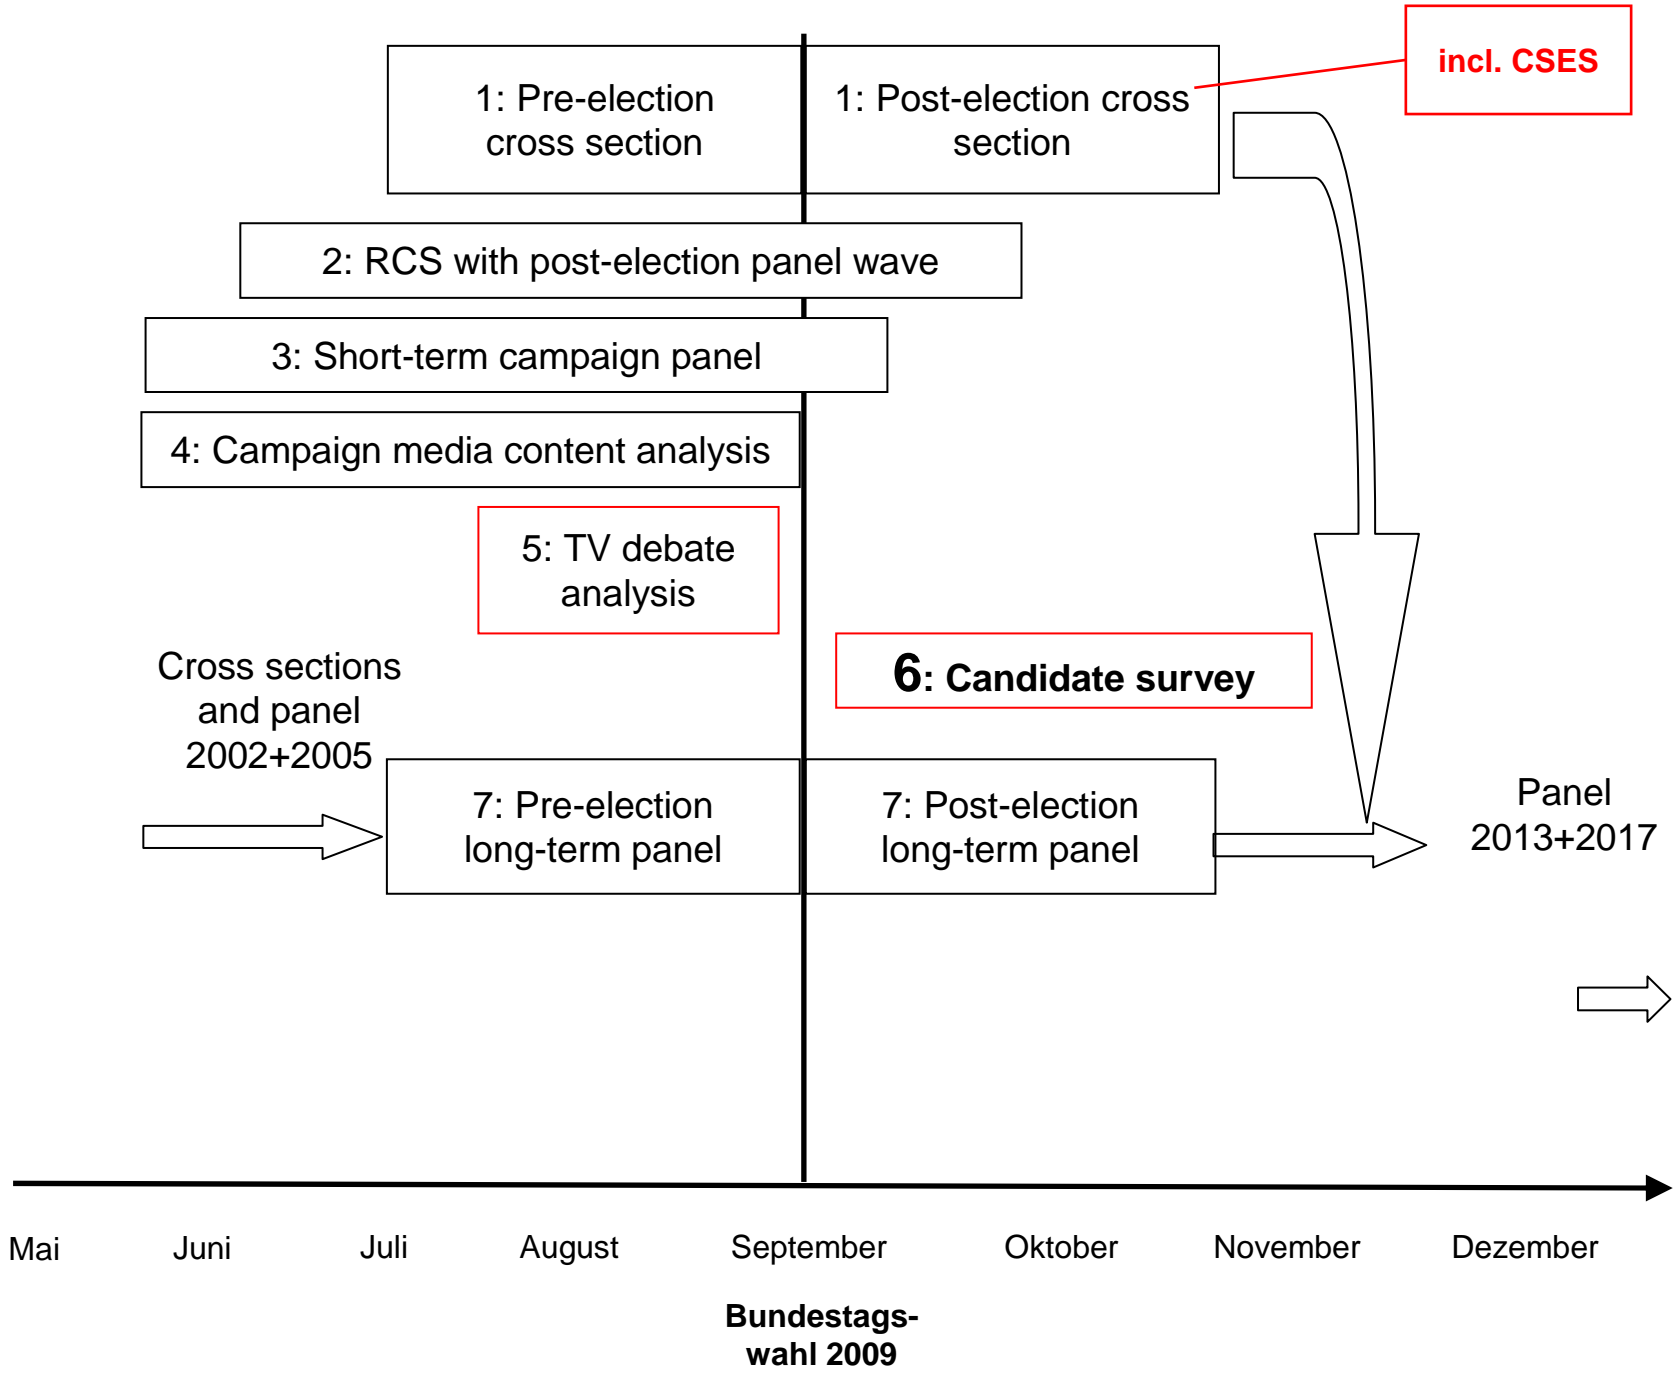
incl. CSES

1: Pre-election cross section

1: Post-election cross section

2: RCS with post-election panel wave

3: Short-term campaign panel

4: Campaign media content analysis

5: TV debate analysis

6: Candidate survey

Cross sections and panel 2002+2005

7: Pre-election long-term panel

7: Post-election long-term panel

Panel 2013+2017

Mai Juni Juli August September Oktober November Dezember

Bundestags-wahl 2009